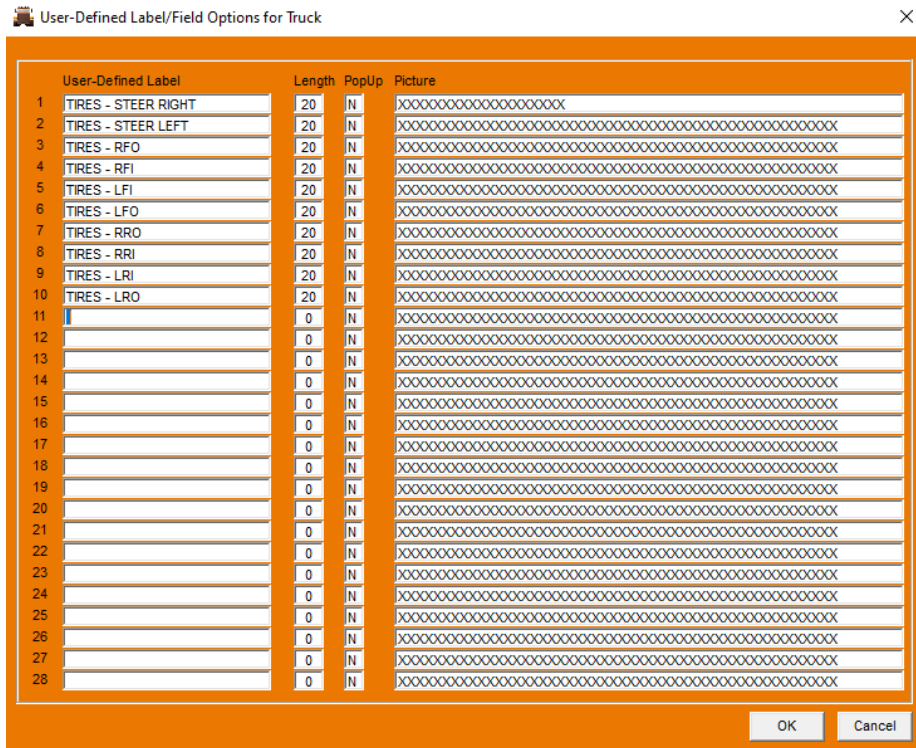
User-Defined Label/Field Options for Truck

×

| | User-Defined Label | Length | PopUp | Picture |
|---|---|---|---|---|
| 1 | TIRES - STEER RIGHT | 20 | N | XXXXXXXXXXXXXXXXXXXX |
| 2 | TIRES - STEER LEFT | 20 | N | XXXXXXXXXXXXXXXXXXXXXXXXXXXXXXXXXXXXXXXXXXXXXXXXXXXX |
| 3 | TIRES - RFO | 20 | N | XXXXXXXXXXXXXXXXXXXXXXXXXXXXXXXXXXXXXXXXXXXXXXXXXXXX |
| 4 | TIRES - RFI | 20 | N | XXXXXXXXXXXXXXXXXXXXXXXXXXXXXXXXXXXXXXXXXXXXXXXXXXXX |
| 5 | TIRES - LFI | 20 | N | XXXXXXXXXXXXXXXXXXXXXXXXXXXXXXXXXXXXXXXXXXXXXXXXXXXX |
| 6 | TIRES - LFO | 20 | N | XXXXXXXXXXXXXXXXXXXXXXXXXXXXXXXXXXXXXXXXXXXXXXXXXXXX |
| 7 | TIRES - RRO | 20 | N | XXXXXXXXXXXXXXXXXXXXXXXXXXXXXXXXXXXXXXXXXXXXXXXXXXXX |
| 8 | TIRES - RRI | 20 | N | XXXXXXXXXXXXXXXXXXXXXXXXXXXXXXXXXXXXXXXXXXXXXXXXXXXX |
| 9 | TIRES - LRI | 20 | N | XXXXXXXXXXXXXXXXXXXXXXXXXXXXXXXXXXXXXXXXXXXXXXXXXXXX |
| 10 | TIRES - LRO | 20 | N | XXXXXXXXXXXXXXXXXXXXXXXXXXXXXXXXXXXXXXXXXXXXXXXXXXXX |
| 11 | | 0 | N | XXXXXXXXXXXXXXXXXXXXXXXXXXXXXXXXXXXXXXXXXXXXXXXXXXXX |
| 12 | | 0 | N | XXXXXXXXXXXXXXXXXXXXXXXXXXXXXXXXXXXXXXXXXXXXXXXXXXXX |
| 13 | | 0 | N | XXXXXXXXXXXXXXXXXXXXXXXXXXXXXXXXXXXXXXXXXXXXXXXXXXXX |
| 14 | | 0 | N | XXXXXXXXXXXXXXXXXXXXXXXXXXXXXXXXXXXXXXXXXXXXXXXXXXXX |
| 15 | | 0 | N | XXXXXXXXXXXXXXXXXXXXXXXXXXXXXXXXXXXXXXXXXXXXXXXXXXXX |
| 16 | | 0 | N | XXXXXXXXXXXXXXXXXXXXXXXXXXXXXXXXXXXXXXXXXXXXXXXXXXXX |
| 17 | | 0 | N | XXXXXXXXXXXXXXXXXXXXXXXXXXXXXXXXXXXXXXXXXXXXXXXXXXXX |
| 18 | | 0 | N | XXXXXXXXXXXXXXXXXXXXXXXXXXXXXXXXXXXXXXXXXXXXXXXXXXXX |
| 19 | | 0 | N | XXXXXXXXXXXXXXXXXXXXXXXXXXXXXXXXXXXXXXXXXXXXXXXXXXXX |
| 20 | | 0 | N | XXXXXXXXXXXXXXXXXXXXXXXXXXXXXXXXXXXXXXXXXXXXXXXXXXXX |
| 21 | | 0 | N | XXXXXXXXXXXXXXXXXXXXXXXXXXXXXXXXXXXXXXXXXXXXXXXXXXXX |
| 22 | | 0 | N | XXXXXXXXXXXXXXXXXXXXXXXXXXXXXXXXXXXXXXXXXXXXXXXXXXXX |
| 23 | | 0 | N | XXXXXXXXXXXXXXXXXXXXXXXXXXXXXXXXXXXXXXXXXXXXXXXXXXXX |
| 24 | | 0 | N | XXXXXXXXXXXXXXXXXXXXXXXXXXXXXXXXXXXXXXXXXXXXXXXXXXXX |
| 25 | | 0 | N | XXXXXXXXXXXXXXXXXXXXXXXXXXXXXXXXXXXXXXXXXXXXXXXXXXXX |
| 26 | | 0 | N | XXXXXXXXXXXXXXXXXXXXXXXXXXXXXXXXXXXXXXXXXXXXXXXXXXXX |
| 27 | | 0 | N | XXXXXXXXXXXXXXXXXXXXXXXXXXXXXXXXXXXXXXXXXXXXXXXXXXXX |
| 28 | | 0 | N | XXXXXXXXXXXXXXXXXXXXXXXXXXXXXXXXXXXXXXXXXXXXXXXXXXXX |

OK

Cancel